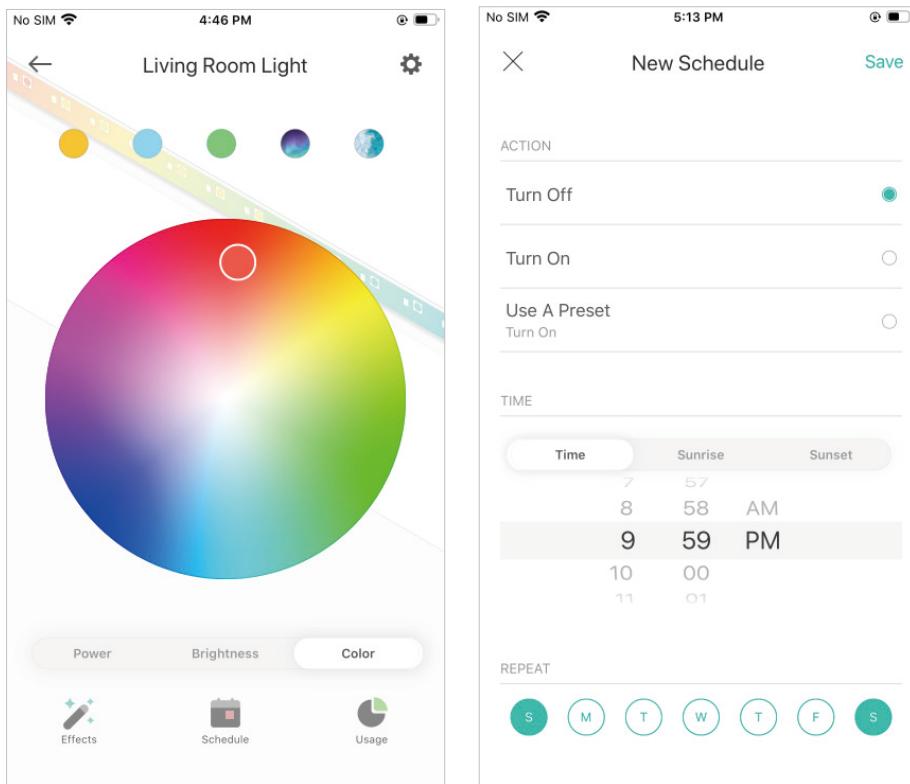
No SIM 4:46 PM

Living Room Light

Power Brightness Color

Effects Schedule Usage

No SIM 5:13 PM

New Schedule Save

ACTION

Turn Off

Turn On

Use A Preset
Turn On

TIME

Time Sunrise Sunset

7 57
8 58 AM
9 59 PM
10 00
11 01

REPEAT

S M T W T F S